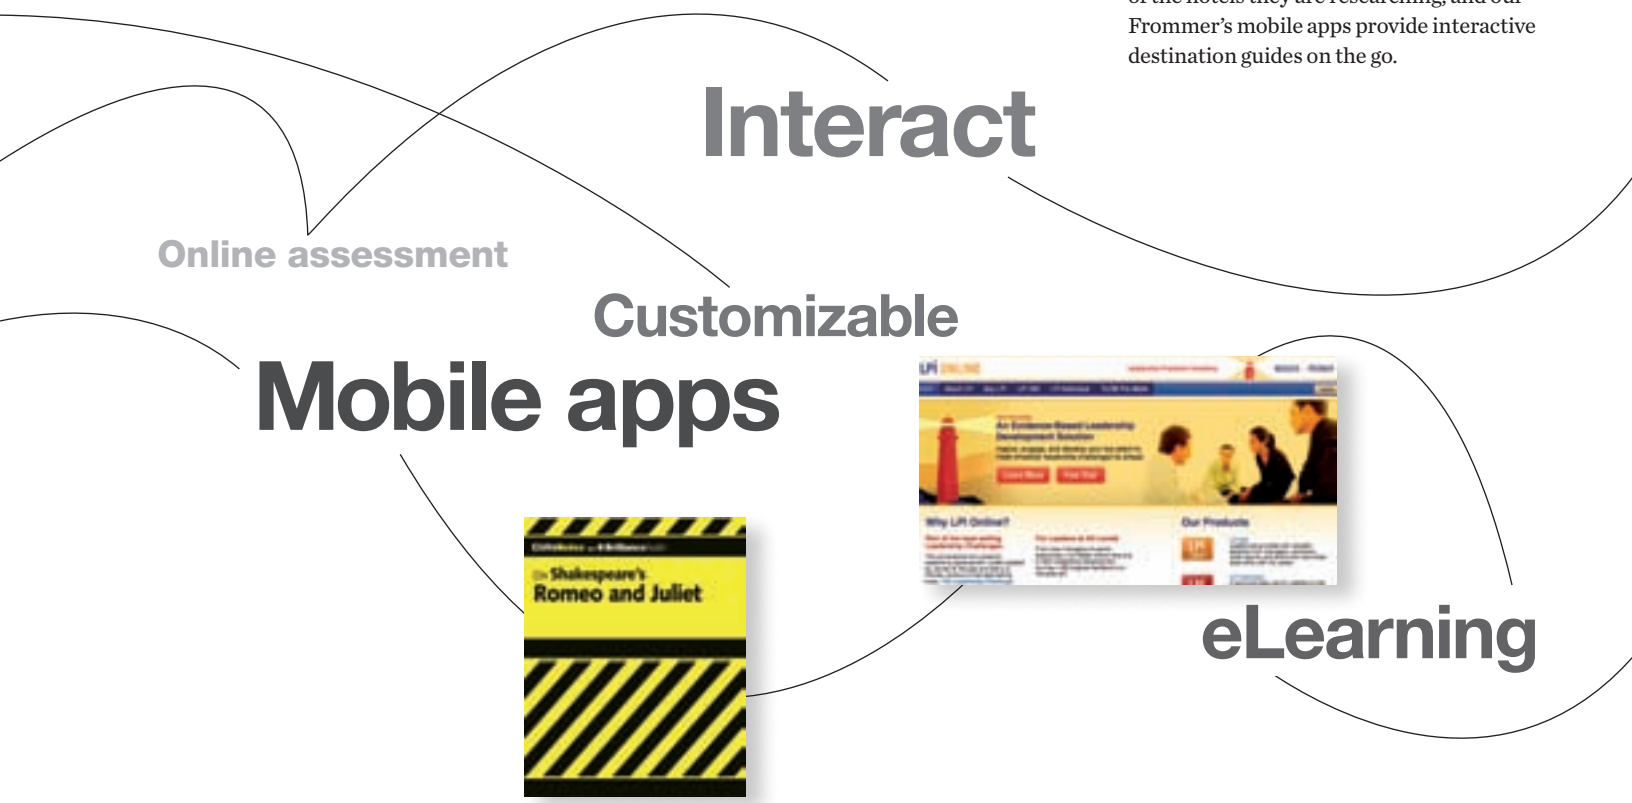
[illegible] Frommer's mobile apps provide interactive destination guides on the go.

Interact

Online assessment

Customizable

Mobile apps

LPI ONLINE

An Evidence-Based Leadership Development Solution

Why LPI Online?

Our Products

CliffsNotes

Shakespeare's Romeo and Juliet

eLearning